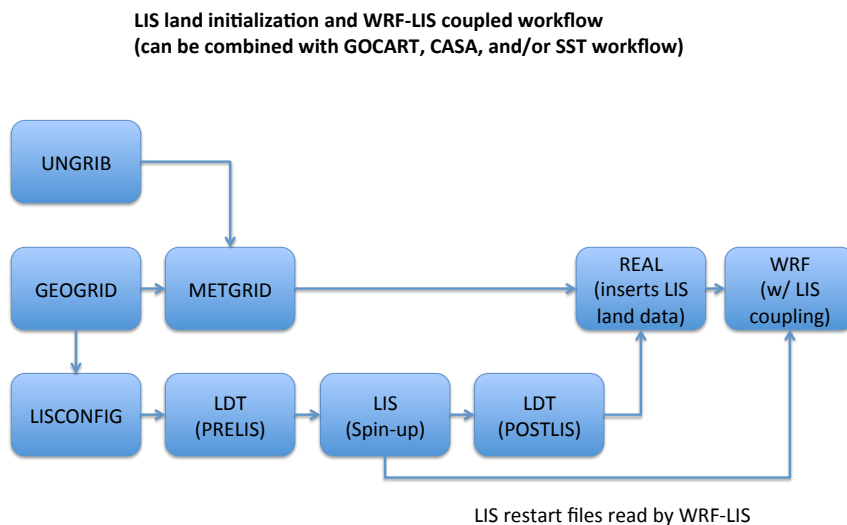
LIS land initialization and WRF-LIS coupled workflow
(can be combined with GOCART, CASA, and/or SST workflow)

UNGRIB

GEOGRID

METGRID

REAL
(inserts LIS land data)

WRF
(w/ LIS coupling)

LISCONFIG

LDT
(PRELIS)

LIS
(Spin-up)

LDT
(POSTLIS)

LIS restart files read by WRF-LIS